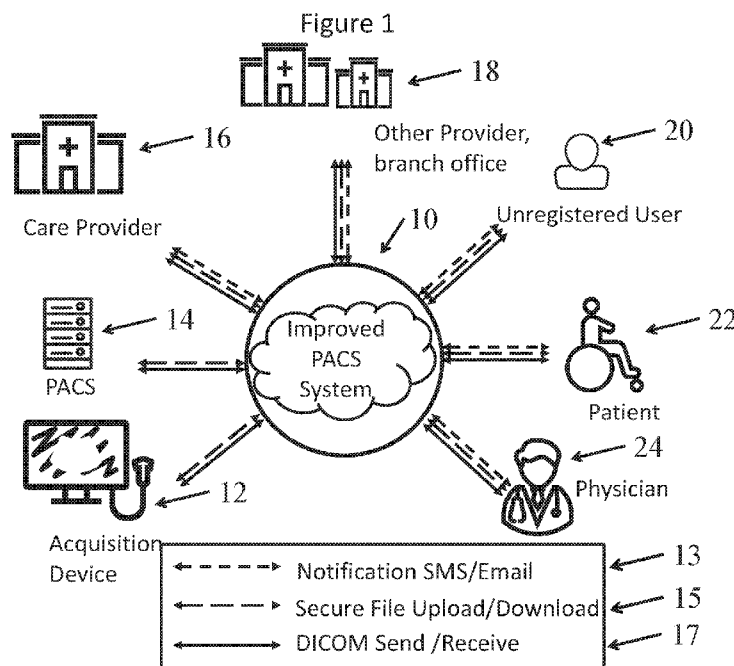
Figure 1

18

Other Provider, branch office

16

Care Provider

20

Unregistered User

10

14

PACS

Improved PACS System

22

Patient

24

Physician

12

Acquisition Device

Notification SMS/Email

Secure File Upload/Download

DICOM Send /Receive

13

15

17